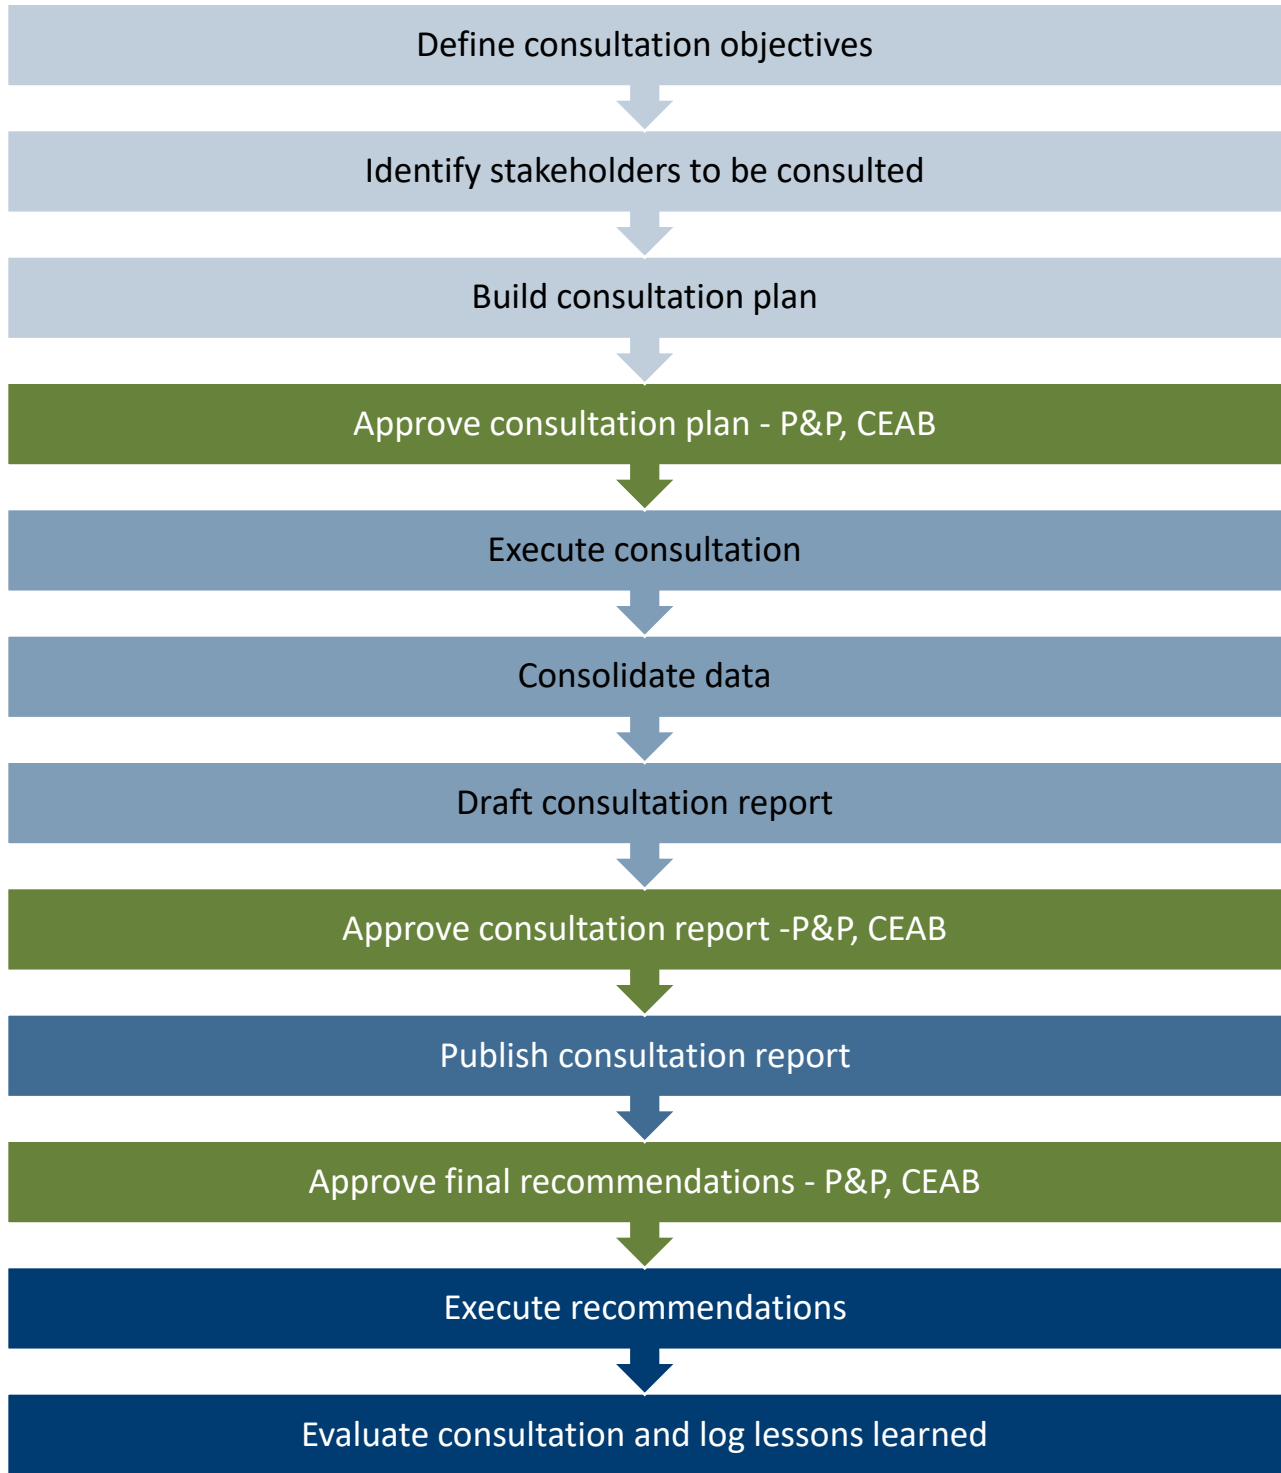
Define consultation objectives

Identify stakeholders to be consulted

Build consultation plan

Approve consultation plan - P&P, CEAB

Execute consultation

Consolidate data

Draft consultation report

Approve consultation report -P&P, CEAB

Publish consultation report

Approve final recommendations - P&P, CEAB

Execute recommendations

Evaluate consultation and log lessons learned